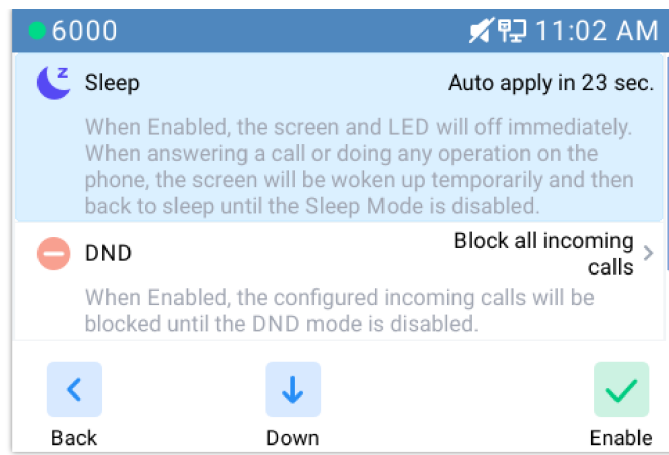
6000

11:02 AM

Sleep

Auto apply in 23 sec.

When Enabled, the screen and LED will off immediately. When answering a call or doing any operation on the phone, the screen will be woken up temporarily and then back to sleep until the Sleep Mode is disabled.

DND

Block all incoming calls

When Enabled, the configured incoming calls will be blocked until the DND mode is disabled.

Back

Down

Enable